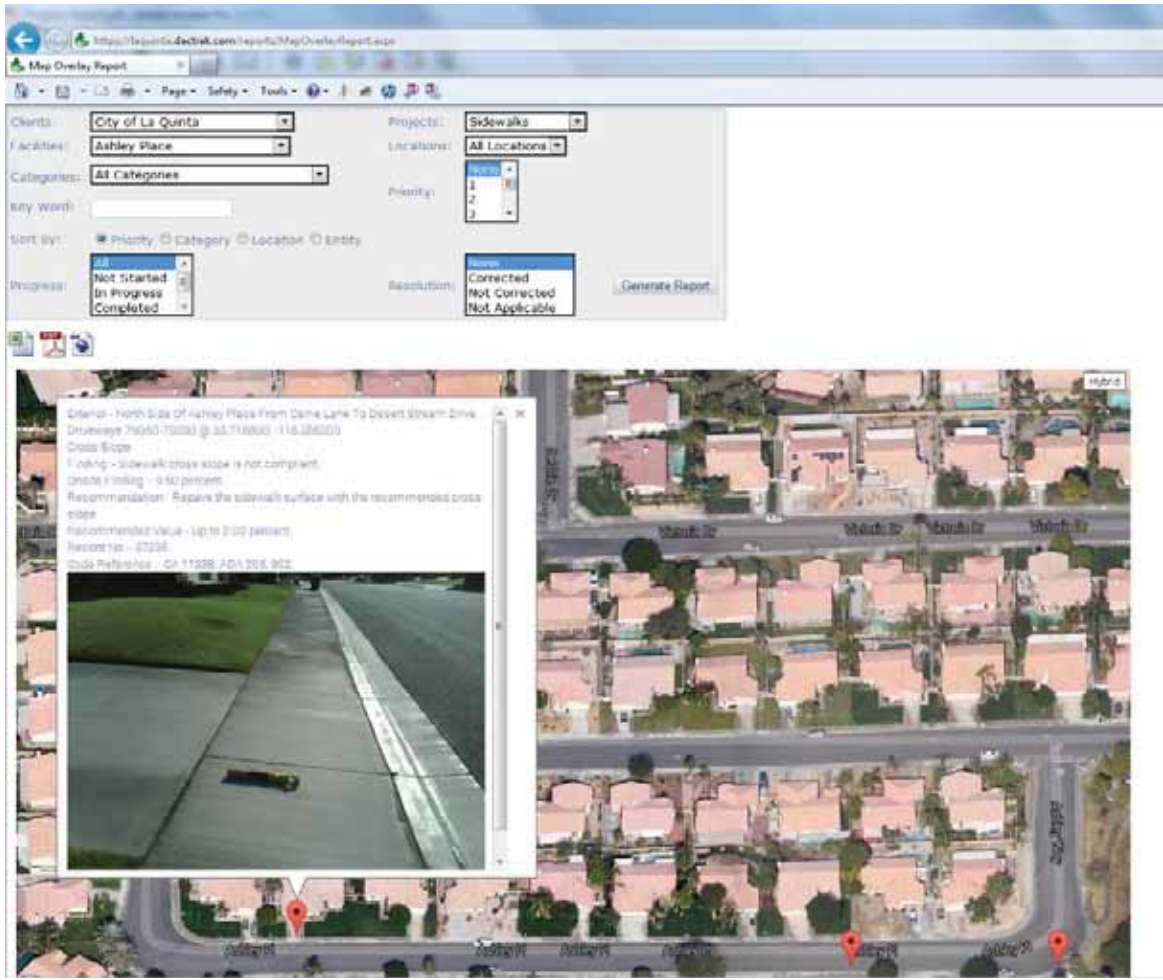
https://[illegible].dectek.com/reports/MapOverlayReport.aspx

Map Overlay Report

Page▾ Safety▾ Tools▾

Clients: City of La Quinta
Facilities: Ashley Place
Categories: All Categories
Key Word:
Sort By: Priority Category Location Entity
Progress: All
Not Started
In Progress
Completed

Projects: Sidewalks
Locations: All Locations
Priority: None
1
2
3

Resolution: None
Corrected
Not Corrected
Not Applicable

Generate Report

Hybrid

Exterior - North Side Of Ashley Place From Dame Lane To Desert Stream Drive
Driveways 79050-79090 @ 33.718860, -116.286000
Cross Slope
Finding: - Sidewalk cross slope is not compliant.
Onsite Finding: - 9.50 percent.
Recommendation: - Repave the sidewalk surface with the recommended cross slope.
Recommended Value - Up to 2.00 percent.
Record No: - 27236
Code Reference: - CA 11336, ADA 206, 902